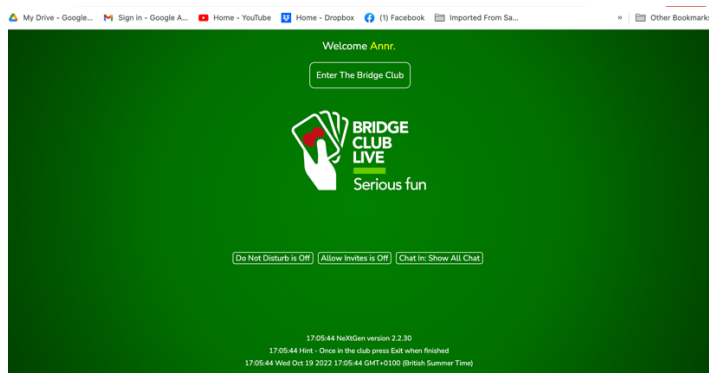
My Drive - Google... Sign in - Google A... Home - YouTube Home - Dropbox (1) Facebook Imported From Sa... » Other Bookmarks

Welcome Annr.

Enter The Bridge Club

BRIDGE CLUB LIVE

Serious fun

Do Not Disturb is Off Allow Invites is Off Chat In: Show All Chat

17:05:44 NeXtGen version 2.2.30
17:05:44 Hint - Once in the club press Exit when finished
17:05:44 Wed Oct 19 2022 17:05:44 GMT+0100 (British Summer Time)